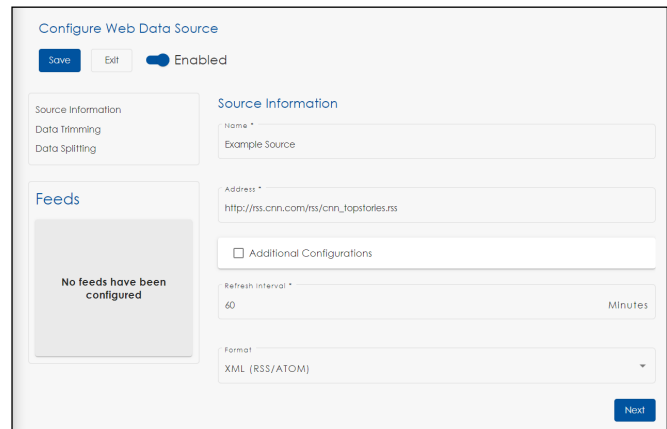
Configure Web Data Source

Save Exit Enabled

Source Information
Data Trimming
Data Splitting

Feeds

No feeds have been configured

Source Information

Name *
Example Source

Address *
http://rss.cnn.com/rss/cnn_topstories.rss

Additional Configurations

Refresh Interval *
60 Minutes

Format
XML (RSS/ATOM)

Next